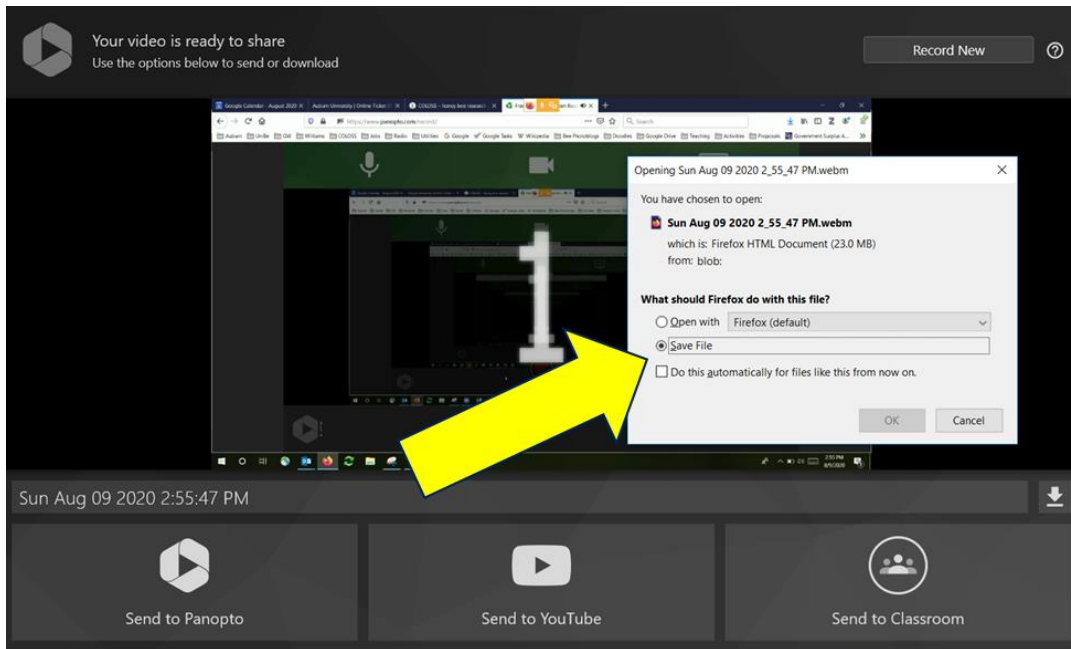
Your video is ready to share
Use the options below to send or download

Record New

Opening Sun Aug 09 2020 2_55_47 PM.webm

You have chosen to open:

Sun Aug 09 2020 2_55_47 PM.webm
which is: Firefox HTML Document (23.0 MB)
from: blob:

What should Firefox do with this file?

Open with Firefox (default)

Save File

Do this automatically for files like this from now on.

OK Cancel

Sun Aug 09 2020 2:55:47 PM

Send to Panopto

Send to YouTube

Send to Classroom